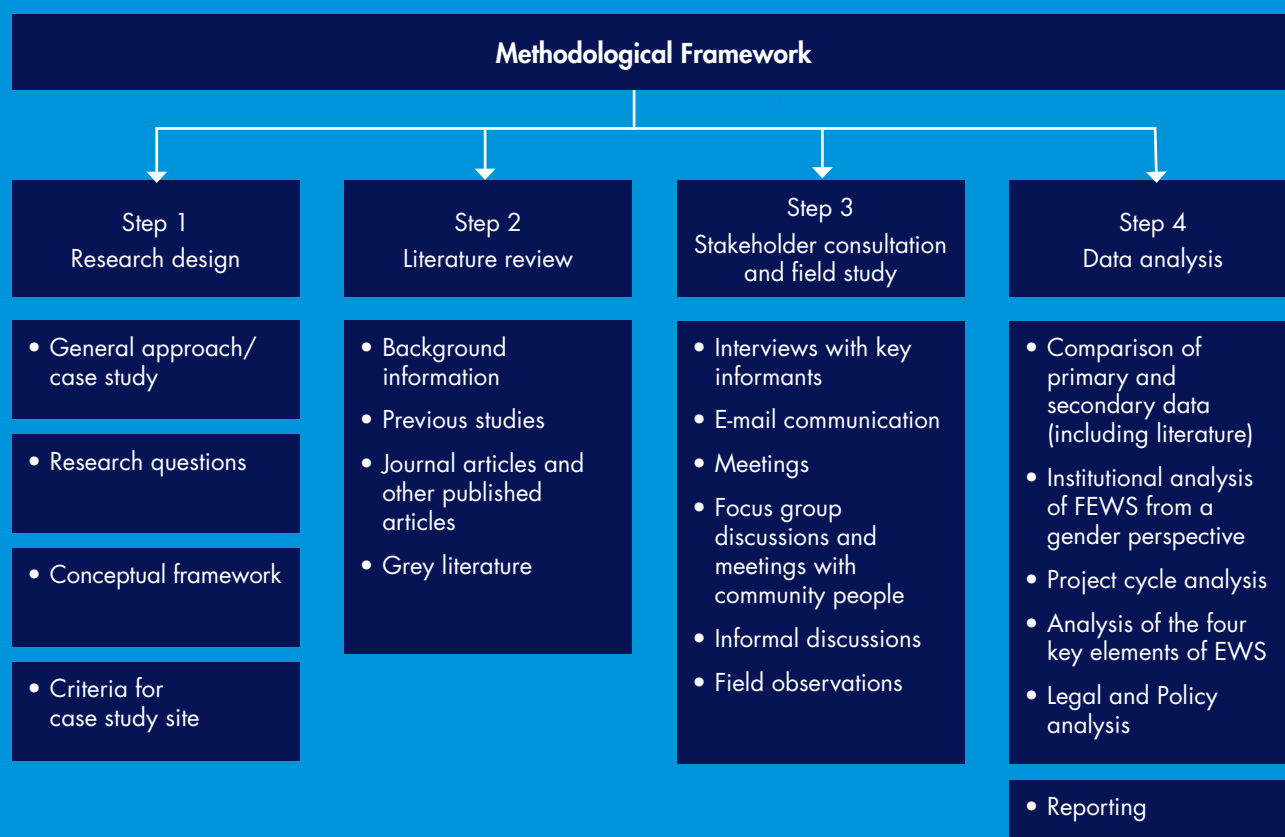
Methodological Framework

Step 1
Research design

• General approach/ case study

• Research questions

• Conceptual framework

• Criteria for case study site

Step 2
Literature review

• Background information
• Previous studies
• Journal articles and other published articles
• Grey literature

Step 3
Stakeholder consultation and field study

• Interviews with key informants
• E-mail communication
• Meetings
• Focus group discussions and meetings with community people
• Informal discussions
• Field observations

Step 4
Data analysis

• Comparison of primary and secondary data (including literature)
• Institutional analysis of FEWS from a gender perspective
• Project cycle analysis
• Analysis of the four key elements of EWS
• Legal and Policy analysis

• Reporting